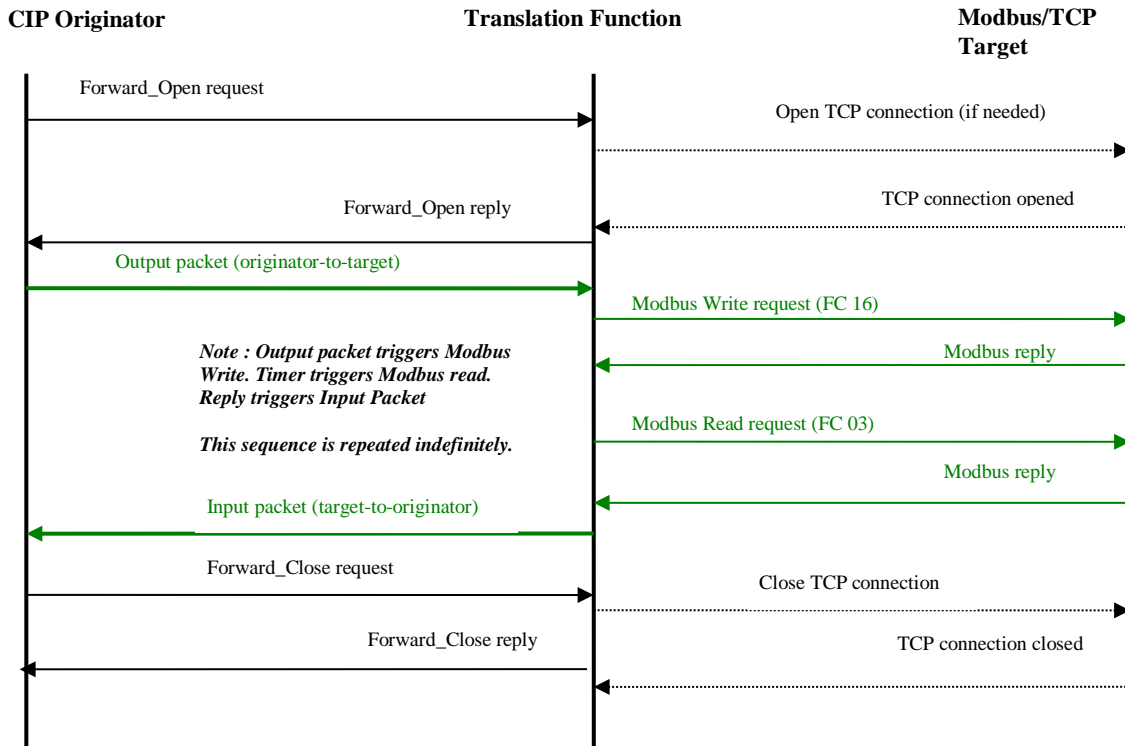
CIP Originator

Translation Function

Modbus/TCP Target

Forward_Open request

Open TCP connection (if needed)

Forward_Open reply

TCP connection opened

Output packet (originator-to-target)

Modbus Write request (FC 16)

Note : Output packet triggers Modbus Write. Timer triggers Modbus read. Reply triggers Input Packet

Modbus reply

This sequence is repeated indefinitely.

Modbus Read request (FC 03)

Modbus reply

Input packet (target-to-originator)

Forward_Close request

Close TCP connection

Forward_Close reply

TCP connection closed